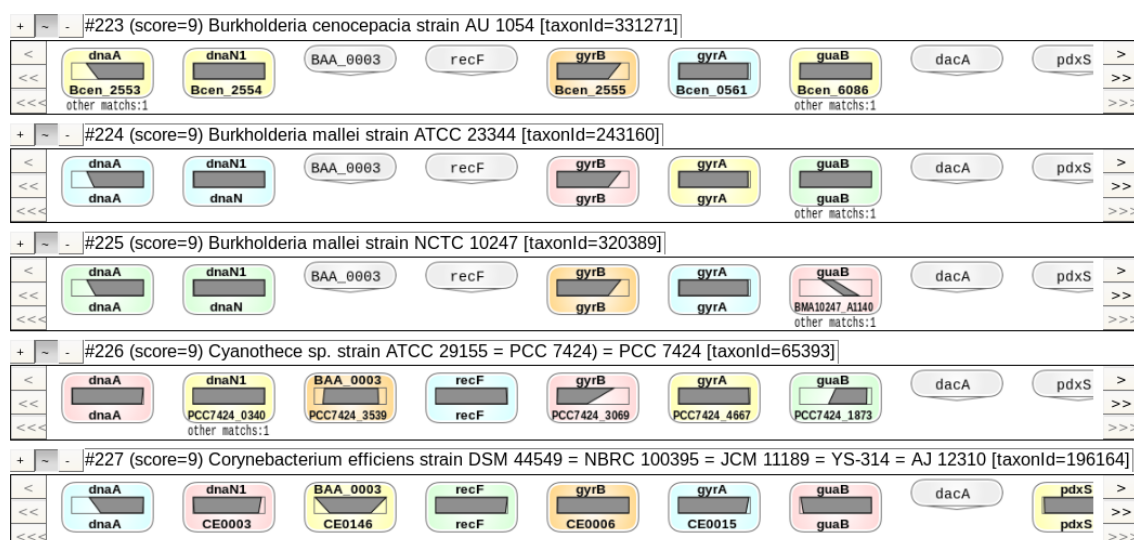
+ ~ - #223 (score=9) Burkholderia cenocepacia strain AU 1054 [taxonId=331271]

< << <<< dnaA Bcen_2553 other matchs:1 dnaN1 Bcen_2554 BAA_0003 recF gyrB Bcen_2555 gyrA Bcen_0561 guaB Bcen_6086 other matchs:1 dacA pdxS > >> >>>

+ ~ - #224 (score=9) Burkholderia mallei strain ATCC 23344 [taxonId=243160]

< << <<< dnaA dnaA dnaN1 dnaN BAA_0003 recF gyrB gyrB gyrA gyrA guaB guaB other matchs:1 dacA pdxS > >> >>>

+ ~ - #225 (score=9) Burkholderia mallei strain NCTC 10247 [taxonId=320389]

< << <<< dnaA dnaA dnaN1 dnaN BAA_0003 recF gyrB gyrB gyrA gyrA guaB BMA10247_A1140 other matchs:1 dacA pdxS > >> >>>

+ ~ - #226 (score=9) Cyanothece sp. strain ATCC 29155 = PCC 7424) = PCC 7424 [taxonId=65393]

< << <<< dnaA dnaA dnaN1 PCC7424_0340 other matchs:1 BAA_0003 PCC7424_3539 recF recF gyrB PCC7424_3069 gyrA PCC7424_4667 guaB PCC7424_1873 dacA pdxS > >> >>>

+ ~ - #227 (score=9) Corynebacterium efficiens strain DSM 44549 = NBRC 100395 = JCM 11189 = YS-314 = AJ 12310 [taxonId=196164]

< << <<< dnaA dnaA dnaN1 CE0003 BAA_0003 CE0146 recF recF gyrB CE0006 gyrA CE0015 guaB guaB dacA pdxS pdxS > >> >>>